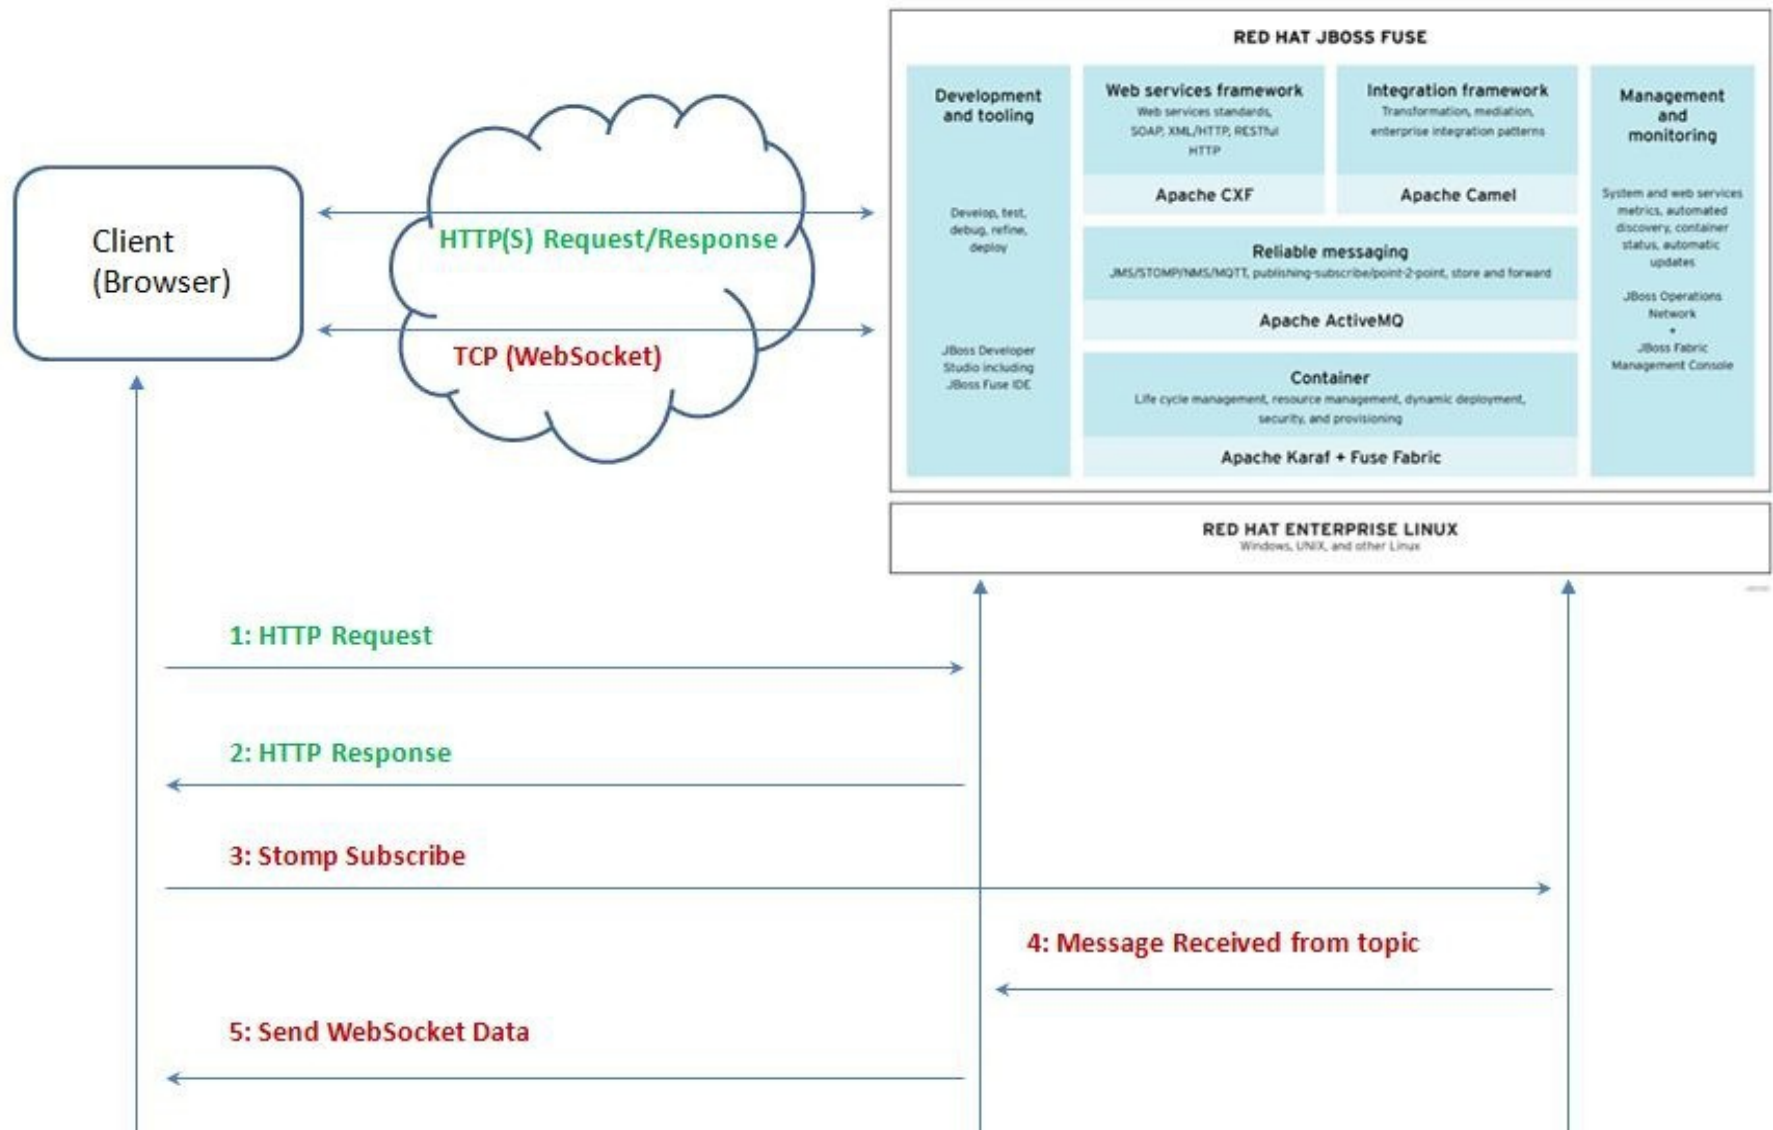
Client
(Browser)

HTTP(S) Request/Response

TCP (WebSocket)

RED HAT JBOSS FUSE

Development and tooling

Develop, test, debug, refine, deploy

JBoss Developer Studio including JBoss Fuse IDE

Web services framework
Web services standards, SOAP, XML/HTTP, RESTful HTTP

Apache CXF

Integration framework
Transformation, mediation, enterprise integration patterns

Apache Camel

Reliable messaging
JMS/STOMP/NMS/MQTT, publishing-subscribe/point-2-point, store and forward

Apache ActiveMQ

Container
Life cycle management, resource management, dynamic deployment, security, and provisioning

Apache Karaf + Fuse Fabric

Management and monitoring

System and web services metrics, automated discovery, container status, automatic updates

JBoss Operations Network
+
JBoss Fabric Management Console

RED HAT ENTERPRISE LINUX
Windows, UNIX, and other Linux

1: HTTP Request

2: HTTP Response

3: Stomp Subscribe

4: Message Received from topic

5: Send WebSocket Data